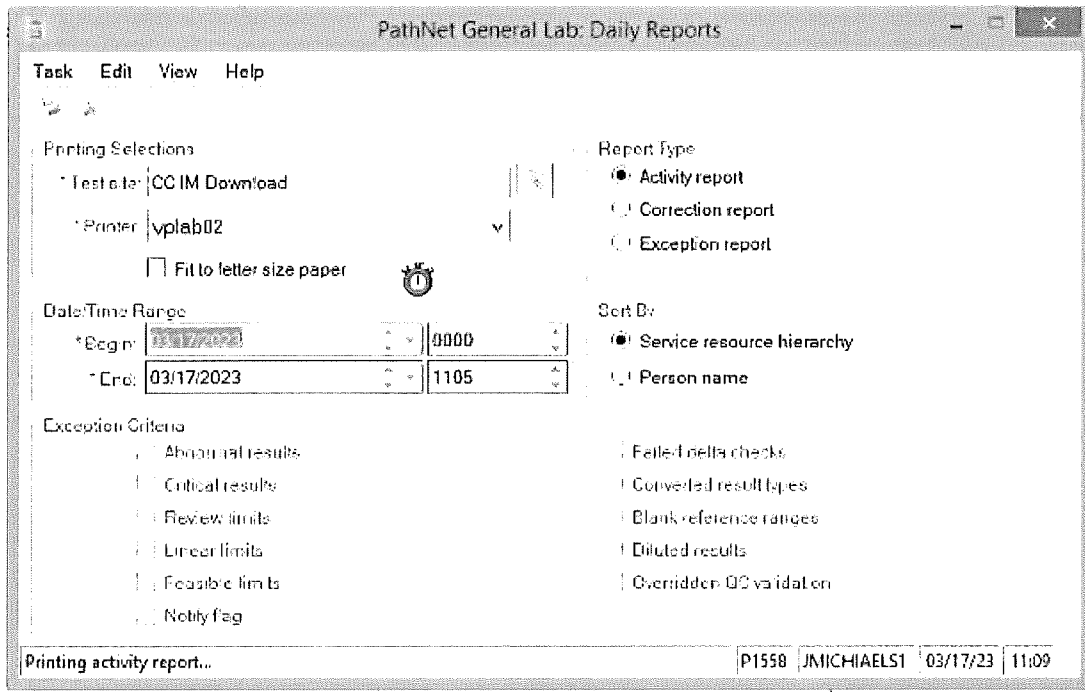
PathNet General Lab: Daily Reports

Task Edit View Help

Printing Selections

* Test site: CC IM Download

* Printer: vplab02

Fit to letter size paper

Report Type

Activity report

Correction report

Exception report

Date/Time Range

* Begin: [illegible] 0000

* End: 03/17/2023 1105

Sort By

Service resource hierarchy

Person name

Exception Criteria

Abnormal results

Critical results

Review limits

Linear limits

Feasible limits

Notify flag

Failed delta checks

Converted result types

Blank reference ranges

Diluted results

Overridden QC validation

Printing activity report...

P1558 JMICHIAELS1 03/17/23 11:09